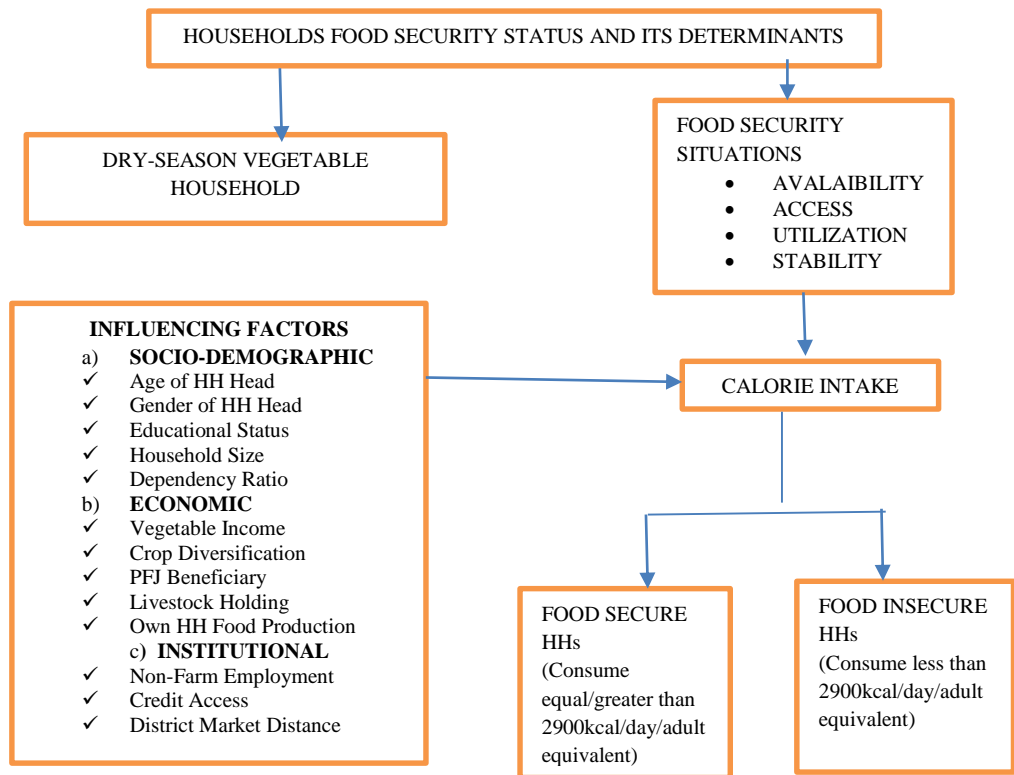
HOUSEHOLDS FOOD SECURITY STATUS AND ITS DETERMINANTS

DRY-SEASON VEGETABLE HOUSEHOLD

FOOD SECURITY SITUATIONS
- AVALAIBILITY
- ACCESS
- UTILIZATION
- STABILITY

INFLUENCING FACTORS
a) SOCIO-DEMOGRAPHIC
✓ Age of HH Head
✓ Gender of HH Head
✓ Educational Status
✓ Household Size
✓ Dependency Ratio
b) ECONOMIC
✓ Vegetable Income
✓ Crop Diversification
✓ PFJ Beneficiary
✓ Livestock Holding
✓ Own HH Food Production
c) INSTITUTIONAL
✓ Non-Farm Employment
✓ Credit Access
✓ District Market Distance

CALORIE INTAKE

FOOD SECURE HHs (Consume equal/greater than 2900kcal/day/adult equivalent)

FOOD INSECURE HHs (Consume less than 2900kcal/day/adult equivalent)